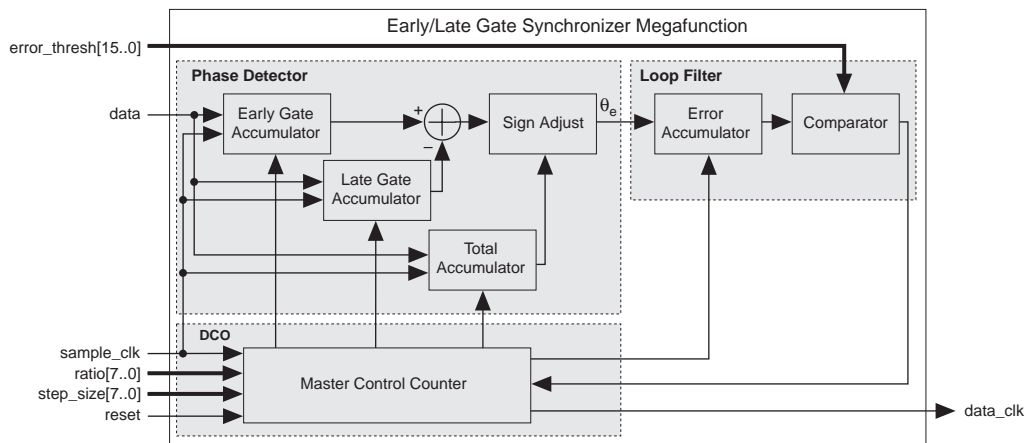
Early/Late Gate Synchronizer Megafunction

error_thresh[15..0]

Phase Detector

Loop Filter

data

Early Gate Accumulator

+

−

Sign Adjust

$\theta_e$

Error Accumulator

Comparator

Late Gate Accumulator

Total Accumulator

DCO

sample_clk

ratio[7..0]

step_size[7..0]

reset

Master Control Counter

data_clk